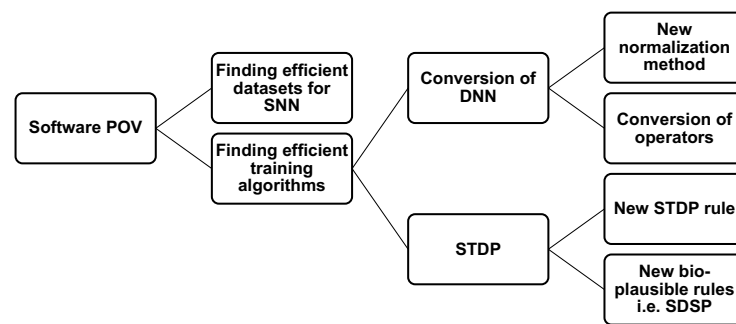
Software POV

Finding efficient datasets for SNN

Finding efficient training algorithms

Conversion of DNN

New normalization method

Conversion of operators

STDP

New STDP rule

New bioplausible rules i.e. SDSP